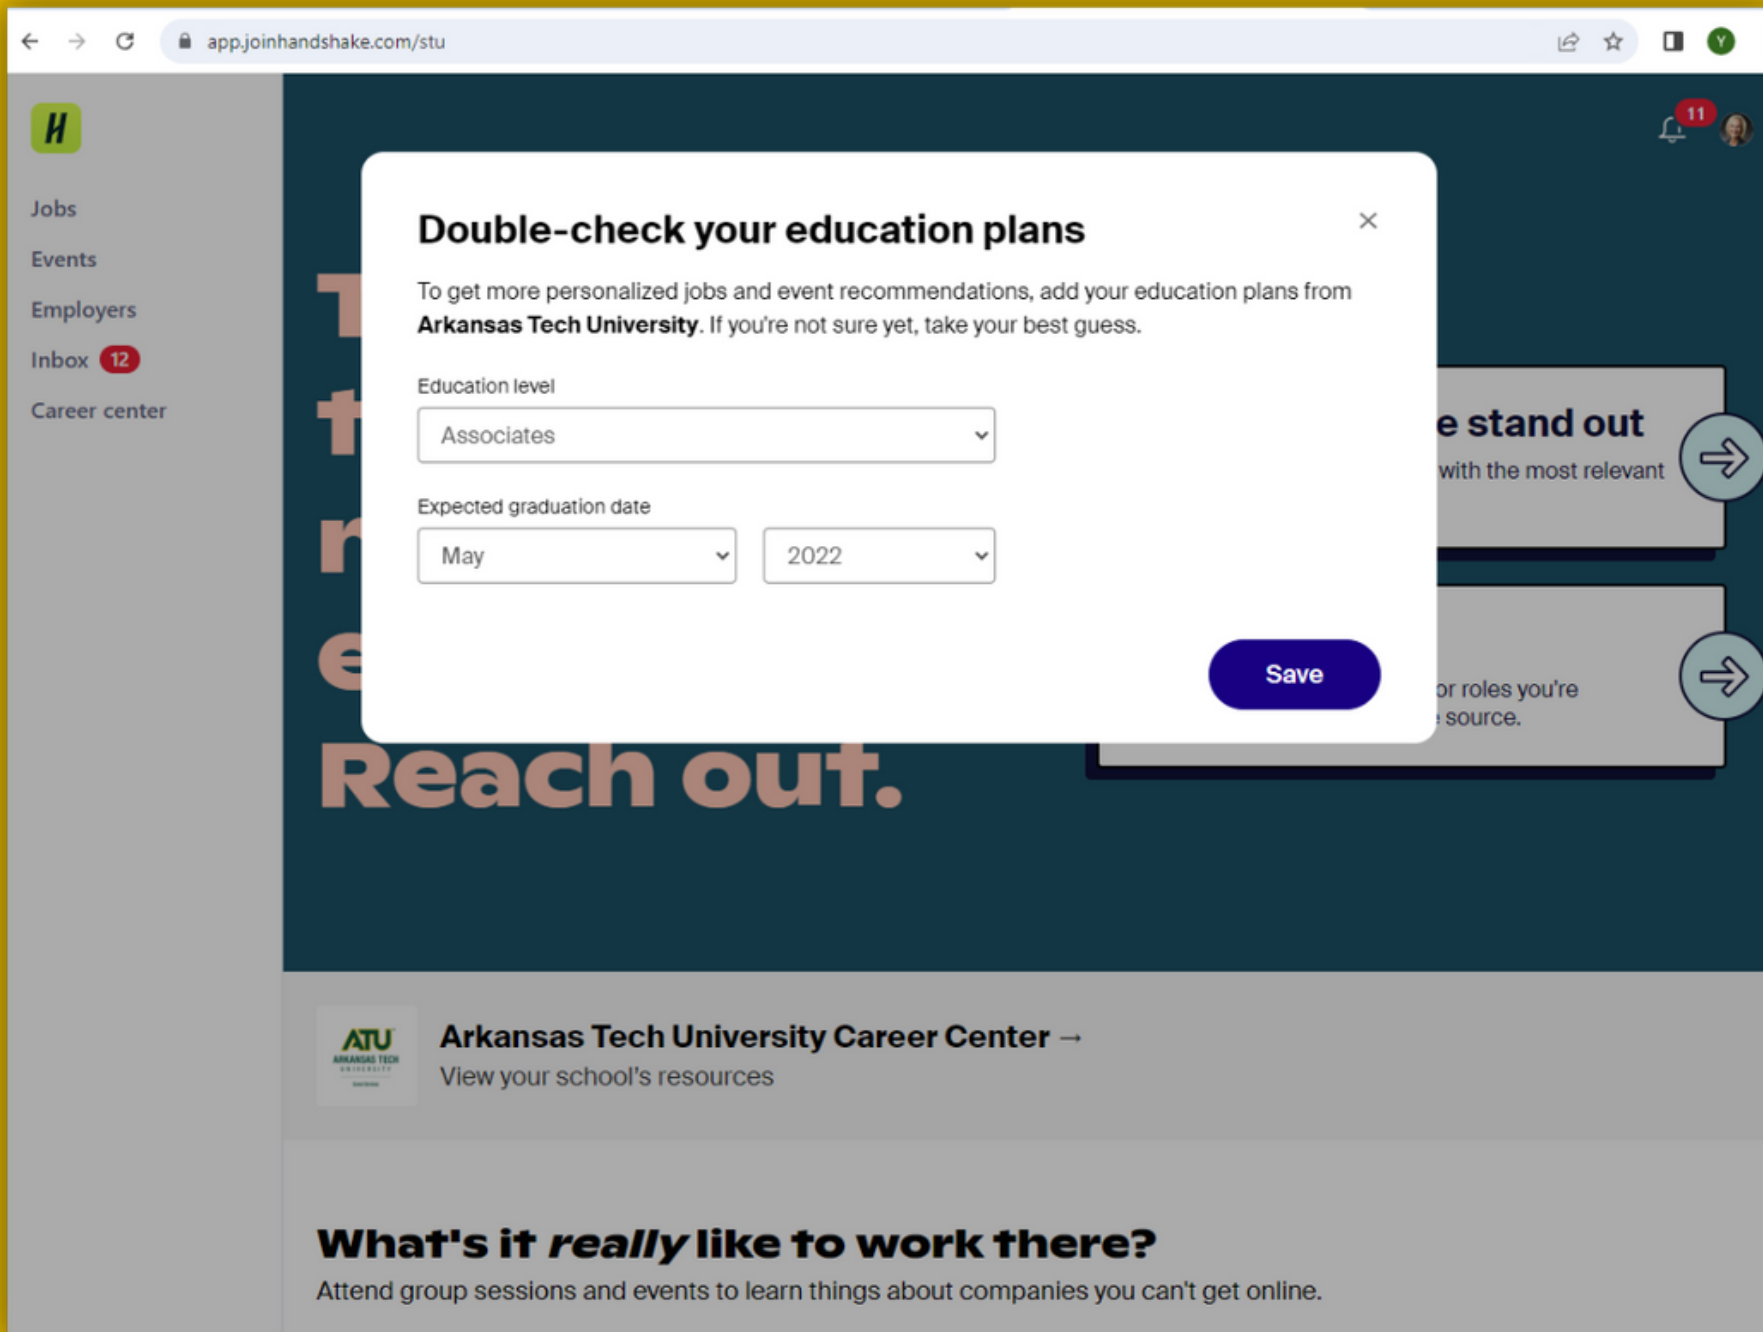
app.joinhandshake.com/stu

Y

H

Jobs
Events
Employers
Inbox 12
Career center

11

Double-check your education plans

To get more personalized jobs and event recommendations, add your education plans from **Arkansas Tech University**. If you're not sure yet, take your best guess.

Education level
Associates

Expected graduation date
May
2022

Save

e stand out
with the most relevant

or roles you're
source.

Reach out.

ATU
ARKANSAS TECH

Arkansas Tech University Career Center →
View your school's resources

What's it *really* like to work there?
Attend group sessions and events to learn things about companies you can't get online.